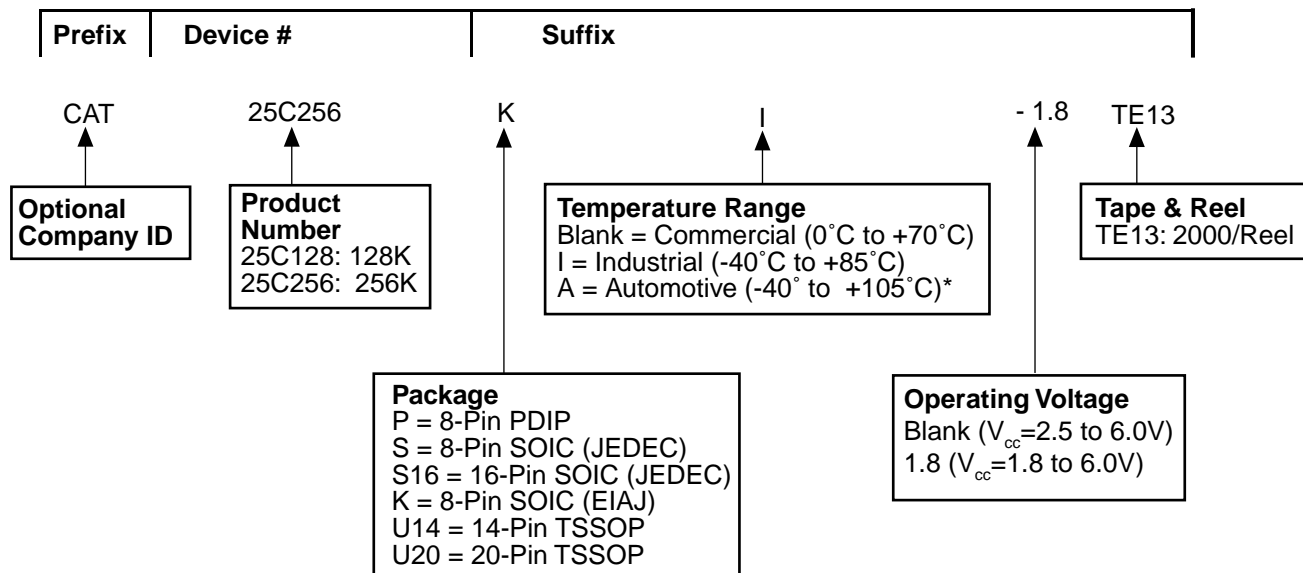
| Prefix | Device # | Suffix |
|---|---|---|

CAT

25C256

K

I

- 1.8

TE13

Optional Company ID

Product Number
25C128: 128K
25C256: 256K

Temperature Range
Blank = Commercial (0˚C to +70˚C)
I = Industrial (-40˚C to +85˚C)
A = Automotive (-40˚ to +105˚C)*

Tape & Reel
TE13: 2000/Reel

Package
P = 8-Pin PDIP
S = 8-Pin SOIC (JEDEC)
S16 = 16-Pin SOIC (JEDEC)
K = 8-Pin SOIC (EIAJ)
U14 = 14-Pin TSSOP
U20 = 20-Pin TSSOP

Operating Voltage
Blank ($V_{cc}$=2.5 to 6.0V)
1.8 ($V_{cc}$=1.8 to 6.0V)